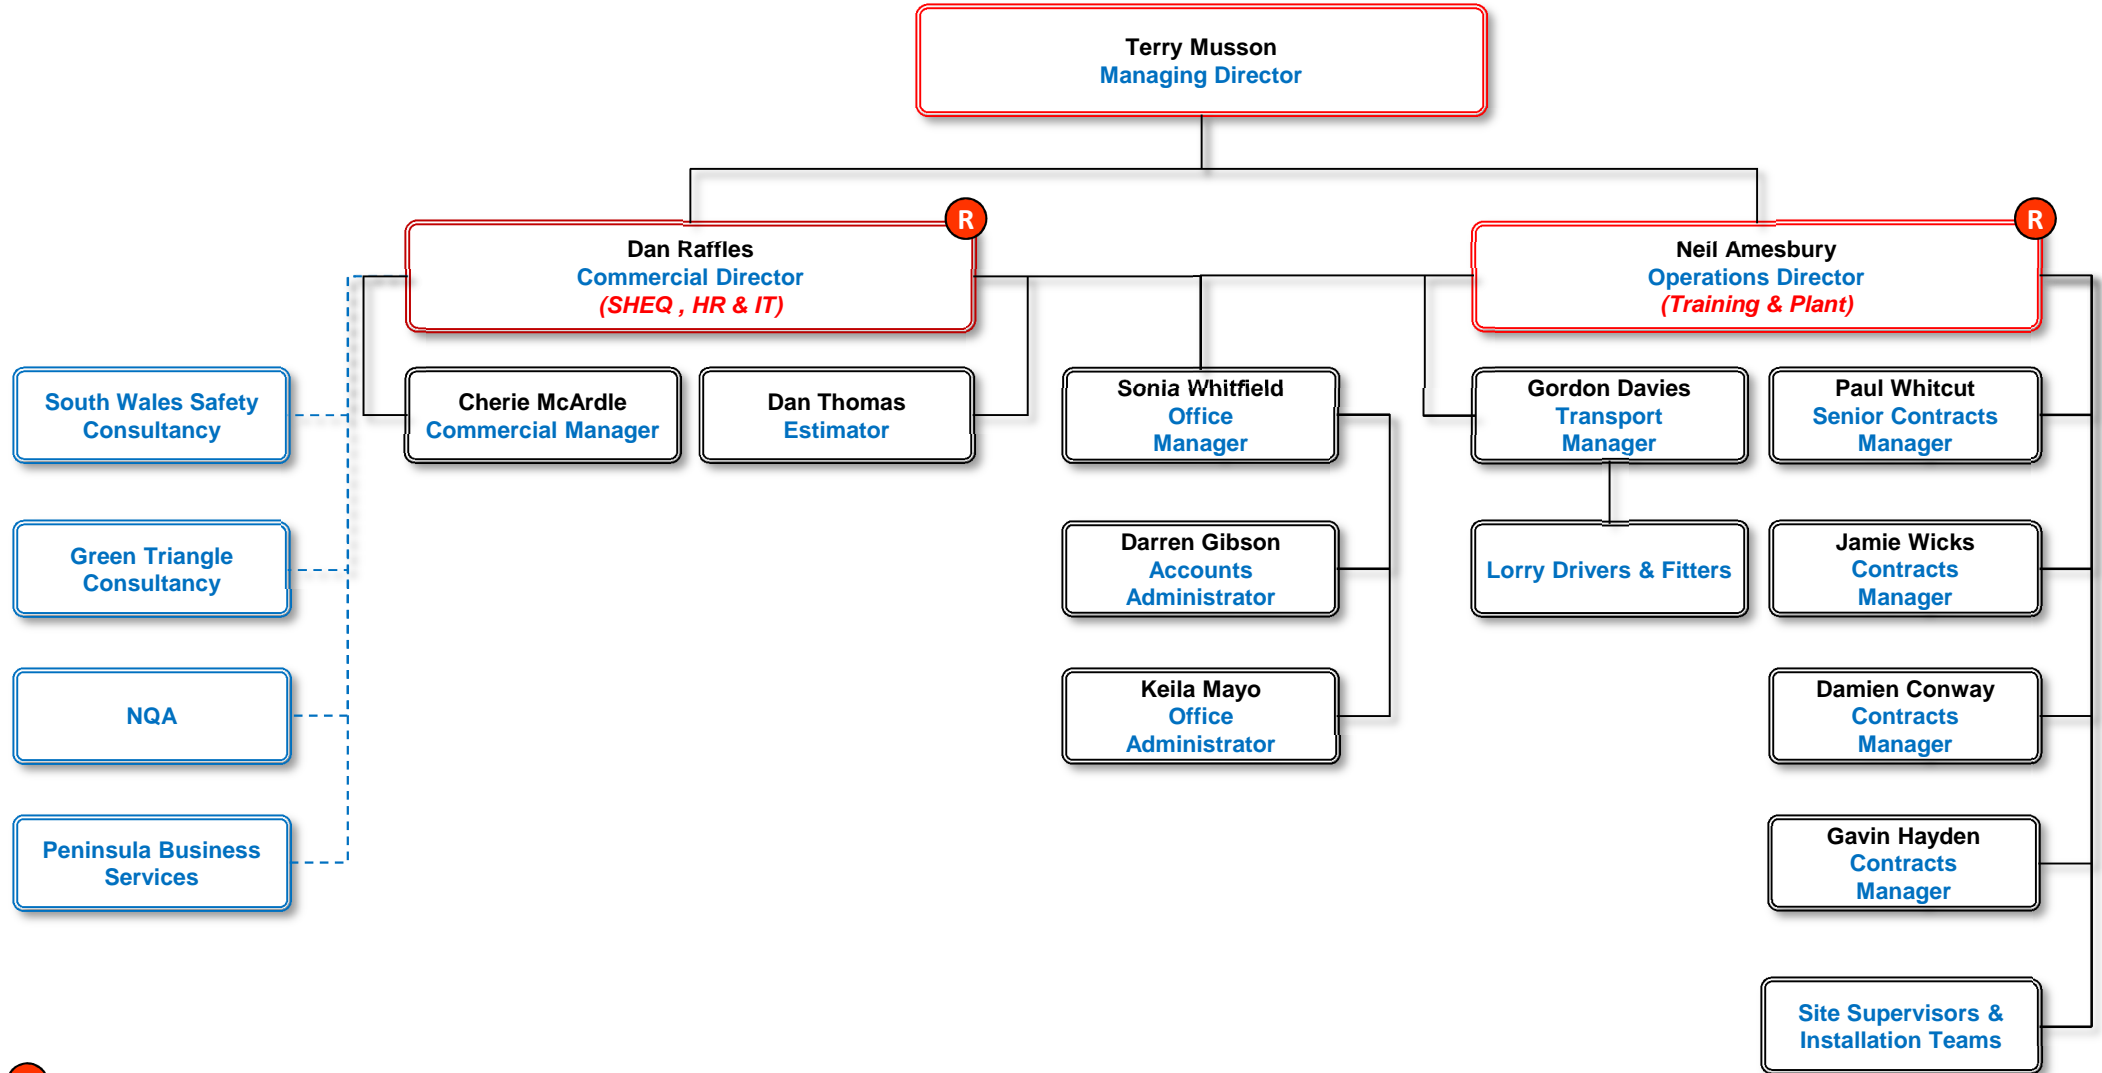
Terry Musson
Managing Director

R
Dan Raffles
Commercial Director
(SHEQ , HR & IT)

R
Neil Amesbury
Operations Director
(Training & Plant)

South Wales Safety Consultancy

Green Triangle Consultancy

NQA

Peninsula Business Services

Cherie McArdle
Commercial Manager

Dan Thomas
Estimator

Sonia Whitfield
Office Manager

Darren Gibson
Accounts Administrator

Keila Mayo
Office Administrator

Gordon Davies
Transport Manager

Lorry Drivers & Fitters

Paul Whitcut
Senior Contracts Manager

Jamie Wicks
Contracts Manager

Damien Conway
Contracts Manager

Gavin Hayden
Contracts Manager

Site Supervisors & Installation Teams